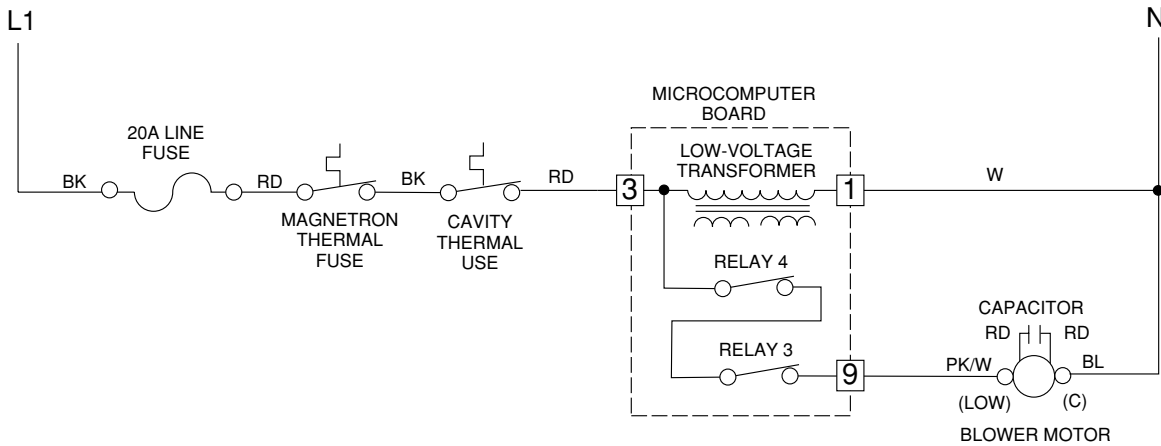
L1

N

MICROCOMPUTER BOARD

20A LINE FUSE

BK

RD

BK

RD

3

LOW-VOLTAGE TRANSFORMER

1

W

MAGNETRON THERMAL FUSE

CAVITY THERMAL USE

RELAY 4

CAPACITOR

RD

RD

RELAY 3

9

PK/W

BL

(LOW)

(C)

BLOWER MOTOR